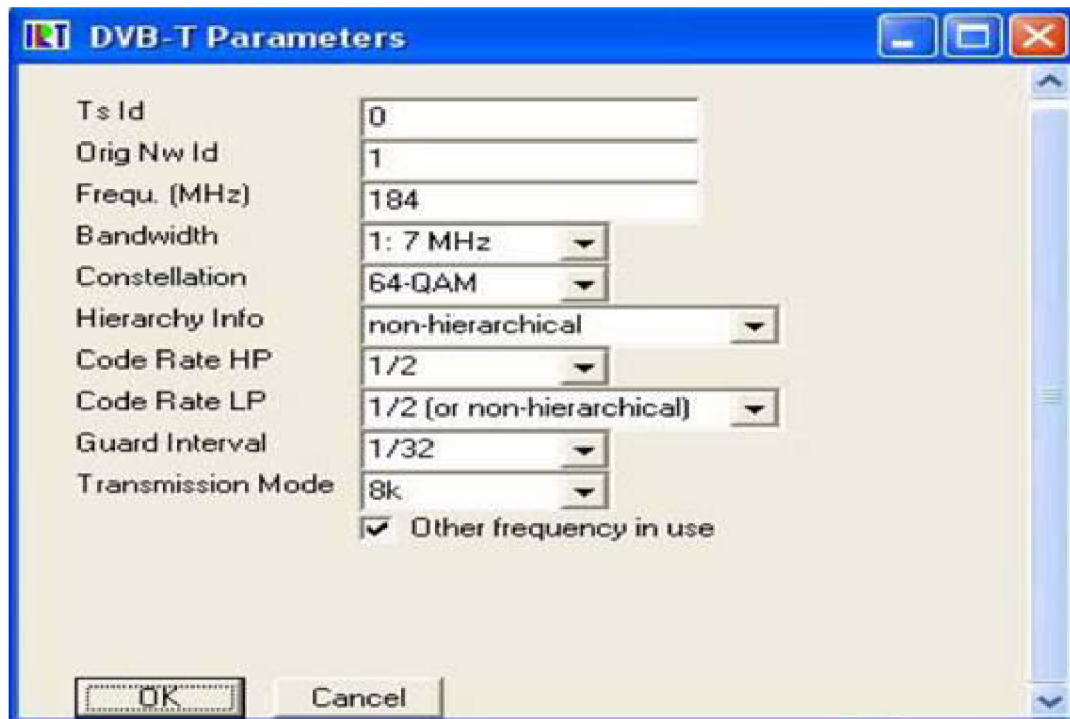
IRT DVB-T Parameters

Ts Id
0

Orig Nw Id
1

Frequ. (MHz)
184

Bandwidth
1: 7 MHz

Constellation
64-QAM

Hierarchy Info
non-hierarchical

Code Rate HP
1/2

Code Rate LP
1/2 (or non-hierarchical)

Guard Interval
1/32

Transmission Mode
8k

Other frequency in use

OK

Cancel